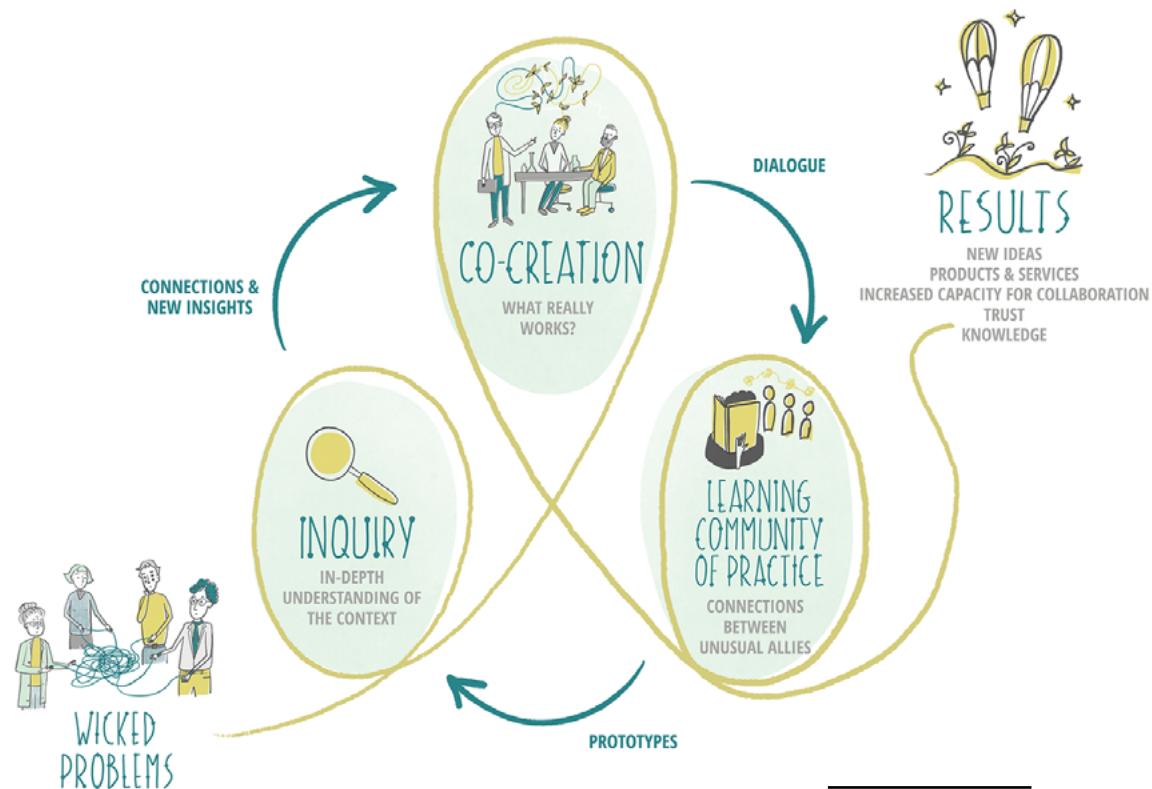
RESULTS
NEW IDEAS
PRODUCTS & SERVICES
INCREASED CAPACITY FOR COLLABORATION
TRUST
KNOWLEDGE

CO-CREATION
WHAT REALLY WORKS?

DIALOGUE

CONNECTIONS & NEW INSIGHTS

INQUIRY
IN-DEPTH UNDERSTANDING OF THE CONTEXT

LEARNING COMMUNITY OF PRACTICE
CONNECTIONS BETWEEN UNUSUAL ALLIES

PROTOTYPES

WICKED PROBLEMS